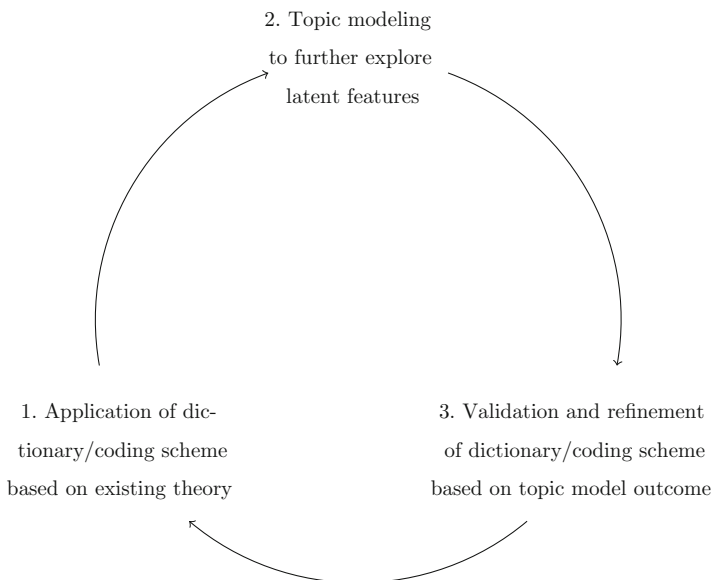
2. Topic modeling to further explore latent features

1. Application of dictionary/coding scheme based on existing theory

3. Validation and refinement of dictionary/coding scheme based on topic model outcome